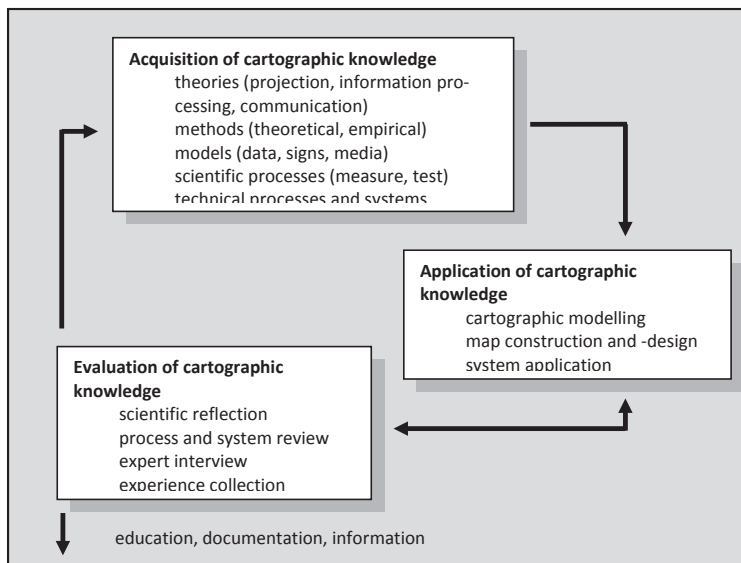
**Acquisition of cartographic knowledge**
theories (projection, information processing, communication)
methods (theoretical, empirical)
models (data, signs, media)
scientific processes (measure, test)
technical processes and systems

**Application of cartographic knowledge**
cartographic modelling
map construction and -design
system application

**Evaluation of cartographic knowledge**
scientific reflection
process and system review
expert interview
experience collection

education, documentation, information